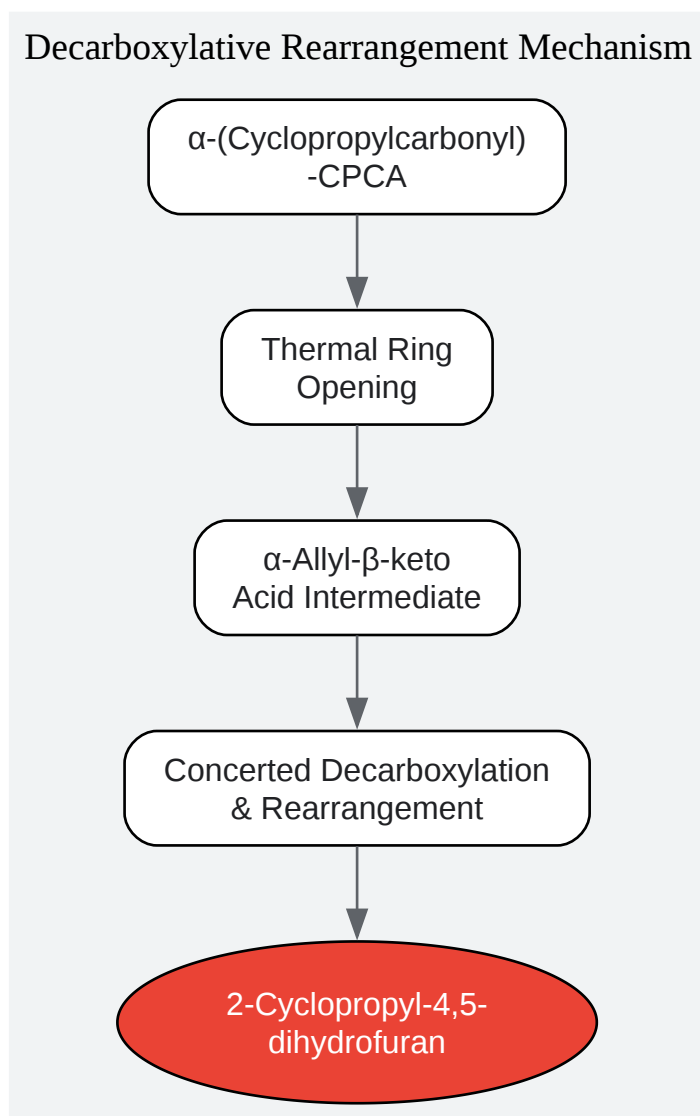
Decarboxylative Rearrangement Mechanism

α-(Cyclopropylcarbonyl)-CPCA

Thermal Ring Opening

α-Allyl-β-keto Acid Intermediate

Concerted Decarboxylation & Rearrangement

2-Cyclopropyl-4,5-dihydrofuran